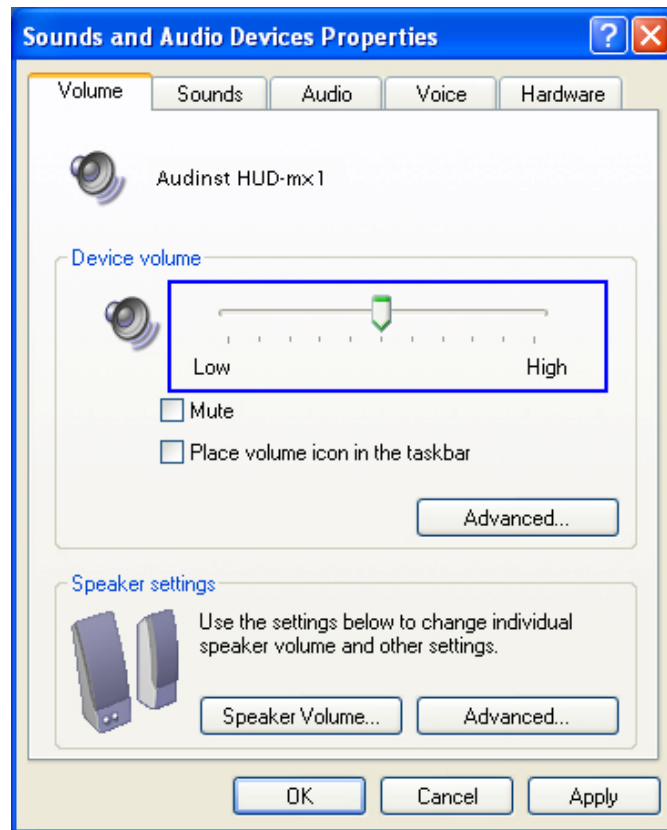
Sounds and Audio Devices Properties

Volume | Sounds | Audio | Voice | Hardware

Audinst HUD-mx1

Device volume

Low

High

Mute

Place volume icon in the taskbar

Advanced...

Speaker settings

Use the settings below to change individual speaker volume and other settings.

Speaker Volume...

Advanced...

OK

Cancel

Apply